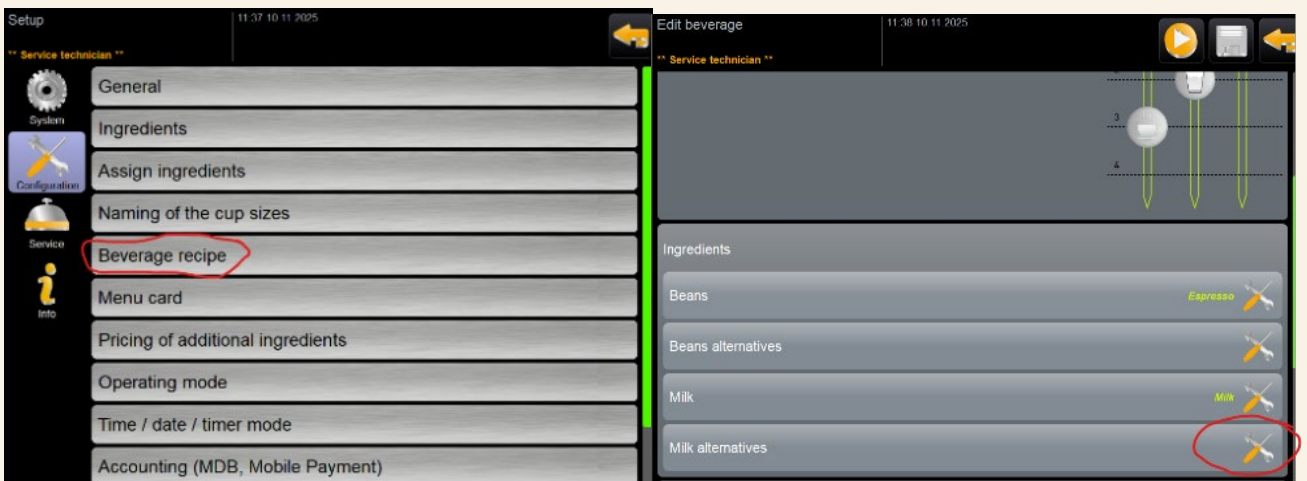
Setup
11:37 10.11.2025
** Service technician **

System
Configuration
Service
Info

General
Ingredients
Assign ingredients
Naming of the cup sizes
Beverage recipe
Menu card
Pricing of additional ingredients
Operating mode
Time / date / timer mode
Accounting (MDB, Mobile Payment)

Edit beverage
11:38 10.11.2025
** Service technician **

3
4

Ingredients
Beans Espresso
Beans alternatives
Milk Milk
Milk alternatives